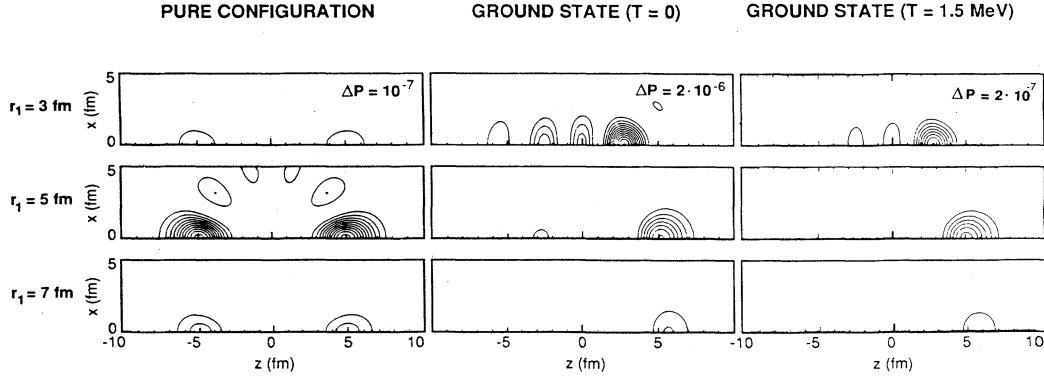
PURE CONFIGURATION

GROUND STATE (T = 0)

GROUND STATE (T = 1.5 MeV)

$r_1$ = 3 fm

x (fm)

5

0

$\Delta P = 10^{-7}$

$\Delta P = 2 \cdot 10^{-6}$

$\Delta P = 2 \cdot 10^{-7}$

$r_1$ = 5 fm

x (fm)

5

0

$r_1$ = 7 fm

x (fm)

5

0

-10

-5

0

5

10

z (fm)

-5

0

5

z (fm)

-10

-5

0

5

10

z (fm)